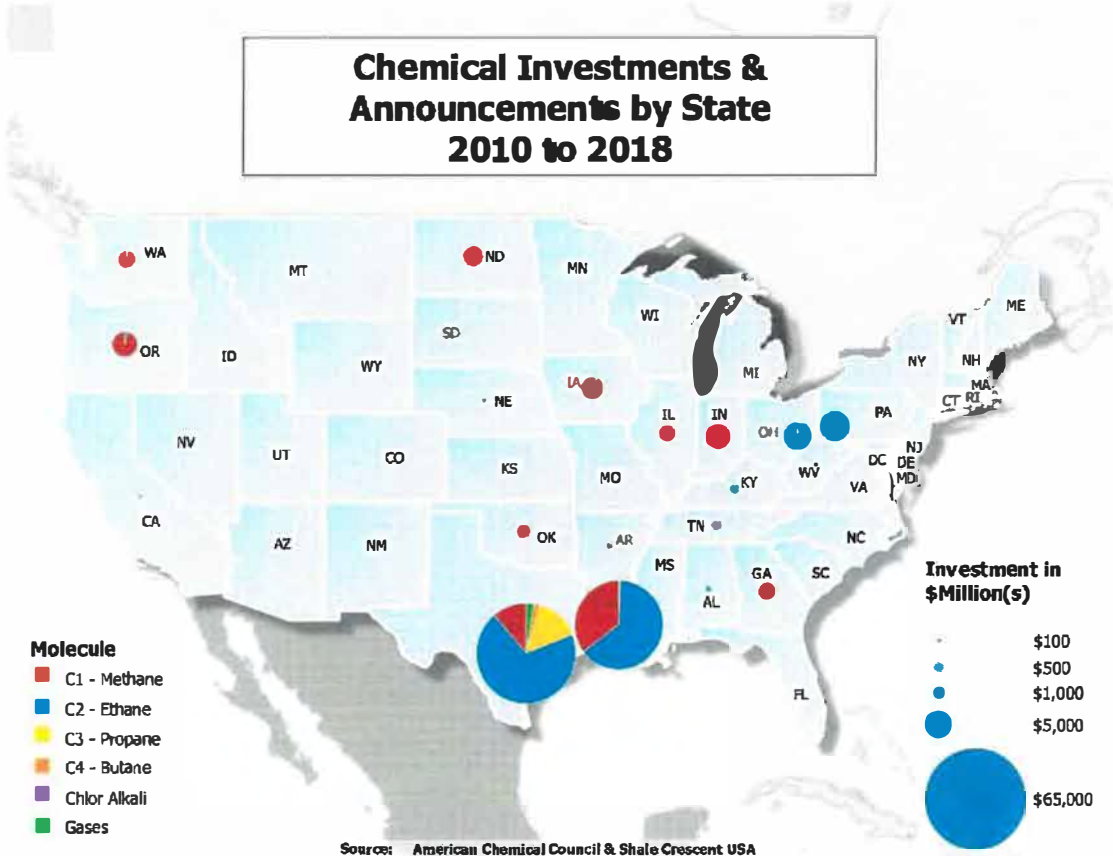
Chemical Investments & Announcements by State 2010 to 2018

WA
MT
ND
MN
VT
ME
WI
OR
ID
SD
NY
NH
WY
MI
MA
IA
CT
RI
NE
IL
IN
OH
PA
NJ
NV
UT
CO
KS
MO
WV
DC
DE
MD
KY
VA
CA
TN
AZ
NM
OK
AR
NC
MS
GA
SC
AL
FL

Investment in $Million(s)
$100
$500
$1,000
$5,000
$65,000

Molecule
C1 - Methane
C2 - Ethane
C3 - Propane
C4 - Butane
Chlor Alkali
Gases

Source: American Chemical Council & Shale Crescent USA